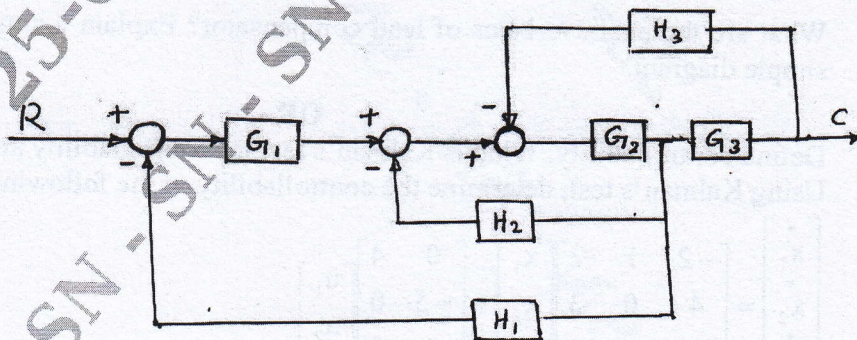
What are the effects of lead compensator? Explain with a simple diagram.

OR

Define controllability. Using Kalman's test, determine the controllability of the following

$H_3$

R + − $G_1$ + − + − $G_2$ $G_3$ C

$H_2$

$H_1$